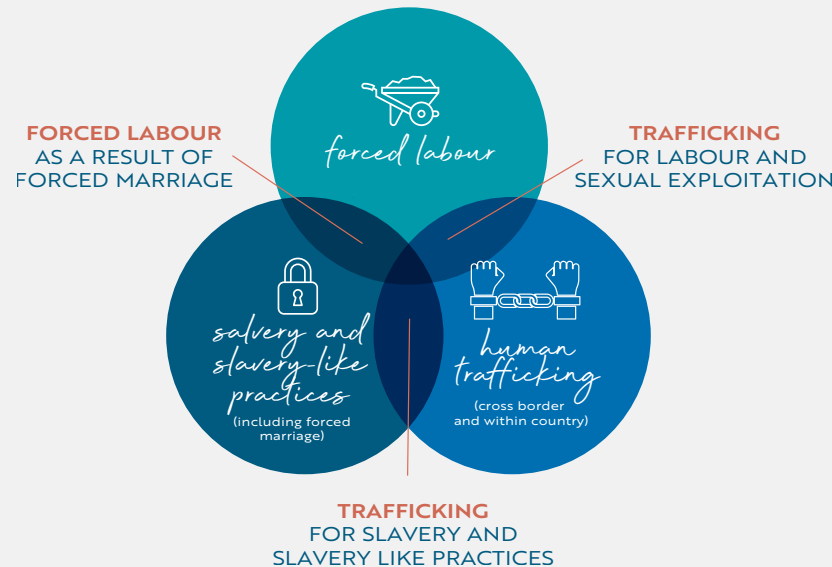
FORCED LABOUR
AS A RESULT OF
FORCED MARRIAGE

forced labour

TRAFFICKING
FOR LABOUR AND
SEXUAL EXPLOITATION

salvery and slavery-like practices
(including forced marriage)

human trafficking
(cross border and within country)

TRAFFICKING
FOR SLAVERY AND
SLAVERY LIKE PRACTICES